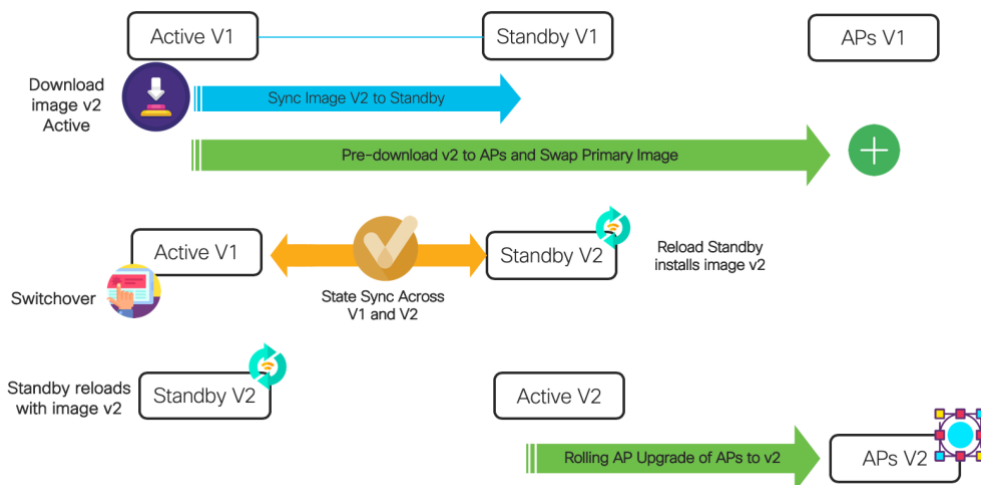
Active V1

Standby V1

APs V1

Download image v2 Active

Sync Image V2 to Standby

Pre-download v2 to APs and Swap Primary Image

Active V1

Standby V2

Reload Standby installs image v2

Switchover

State Sync Across V1 and V2

Standby reloads with image v2

Standby V2

Active V2

Rolling AP Upgrade of APs to v2

APs V2